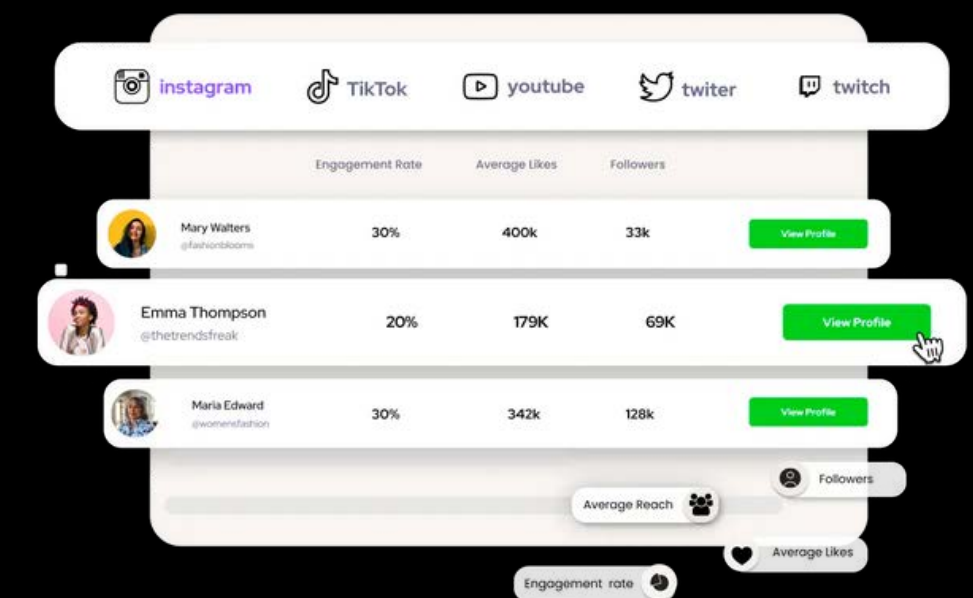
instagram TikTok youtube twiter twitch

| | Engagement Rate | Average Likes | Followers | |
|---|---|---|---|---|
| Mary Walters @fashionblooms | 30% | 400k | 33k | View Profile |
| Emma Thompson @thetrendsfreak | 20% | 179K | 69K | View Profile |
| Maria Edward @womensfashion | 30% | 342k | 128k | View Profile |

Followers

Average Reach

Average Likes

Engagement rate